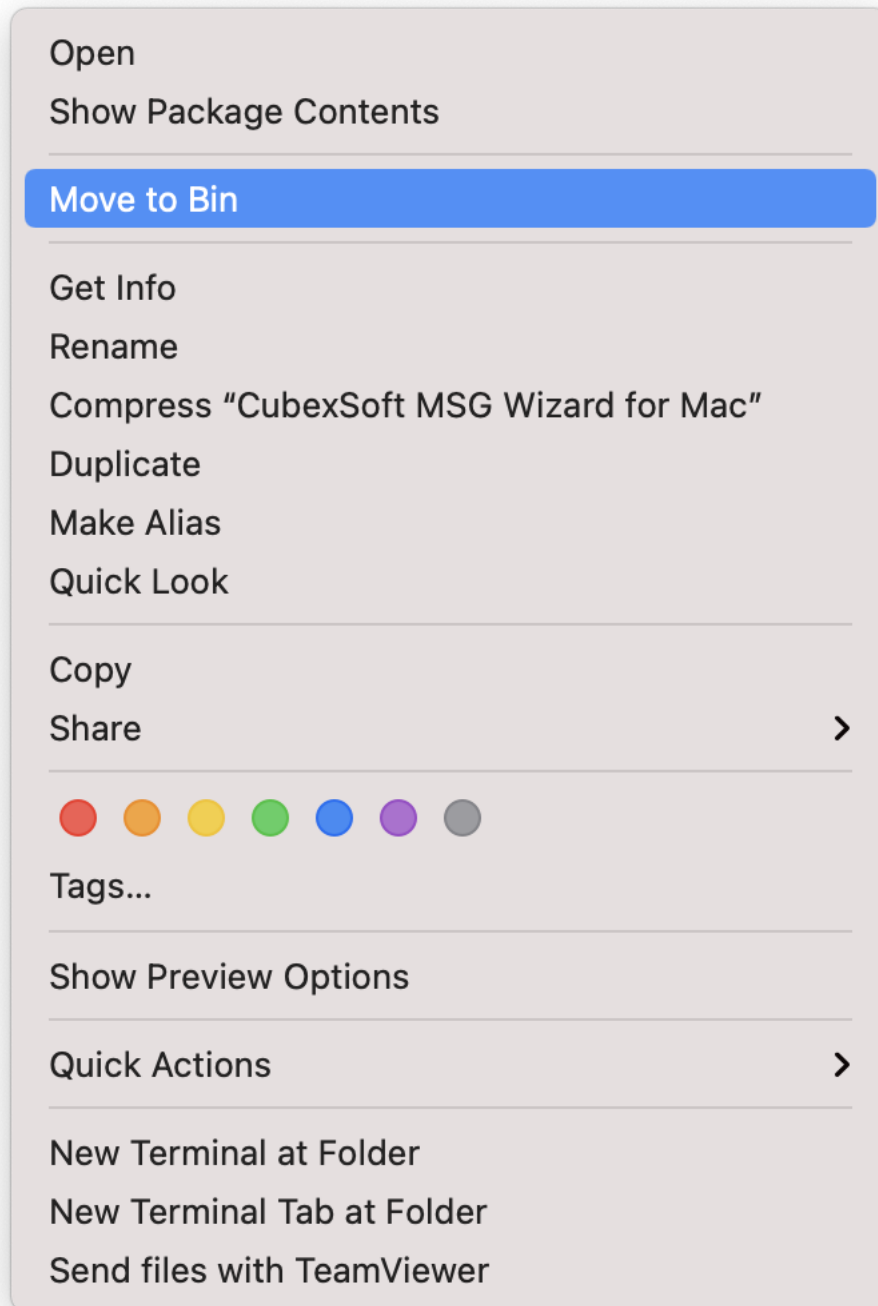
Open
Show Package Contents

Move to Bin

Get Info
Rename
Compress “CubexSoft MSG Wizard for Mac”
Duplicate
Make Alias
Quick Look

Copy
Share >

Tags...

Show Preview Options

Quick Actions >

New Terminal at Folder
New Terminal Tab at Folder
Send files with TeamViewer